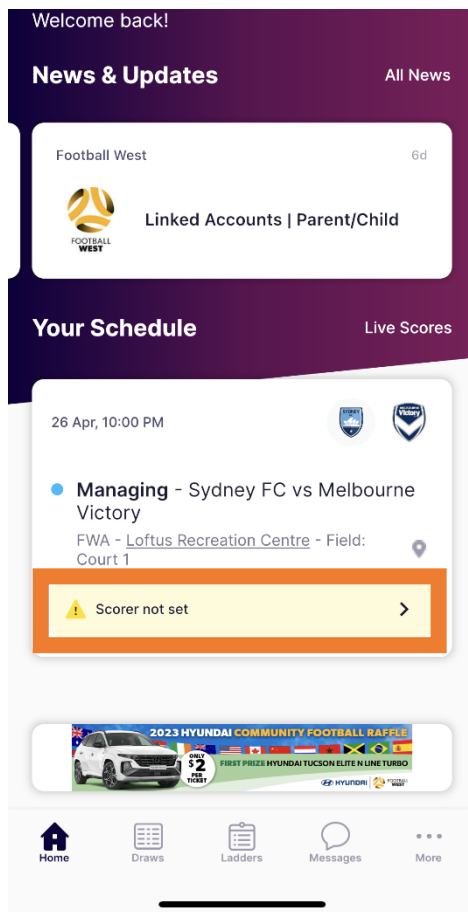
Welcome back!

News & Updates

All News

Football West

6d

FOOTBALL WEST

Linked Accounts | Parent/Child

Your Schedule

Live Scores

26 Apr, 10:00 PM

SYDNEY

Victory

Managing - Sydney FC vs Melbourne Victory

FWA - Loftus Recreation Centre - Field: Court 1

Scorer not set

2023 HYUNDAI COMMUNITY FOOTBALL RAFFLE

ONLY $2 PER TICKET

FIRST PRIZE HYUNDAI TUCSON ELITE N LINE TURBO

HYUNDAI

FOOTBALL WEST

Home

Draws

Ladders

Messages

More